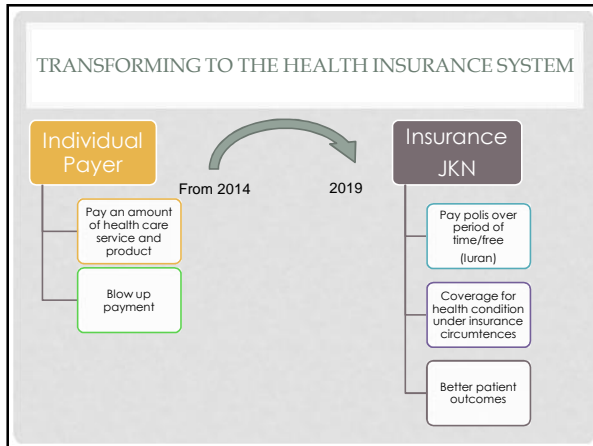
TRANSFORMING TO THE HEALTH INSURANCE SYSTEM

Individual Payer

Pay an amount of health care service and product

Blow up payment

From 2014

2019

Insurance JKN

Pay polis over period of time/free (Iuran)

Coverage for health condition under insurance circumtences

Better patient outcomes